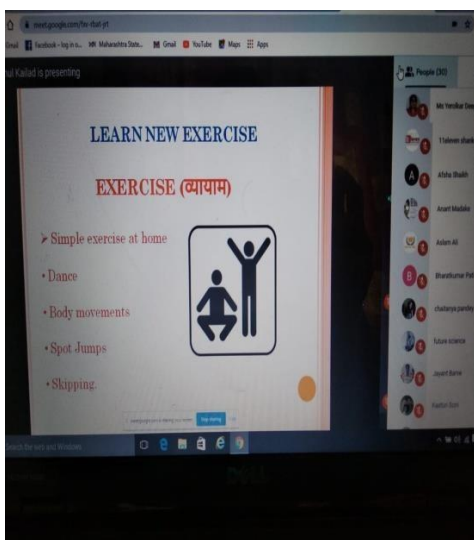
meet.google.com/fev-rbat-yrt

Gmail Facebook - log in o... Maharashtra State... Gmail YouTube Maps Apps

ul Kailad is presenting

People (30)

LEARN NEW EXERCISE

EXERCISE (व्यायाम)

➢ Simple exercise at home

• Dance

• Body movements

• Spot Jumps

• Skipping.

Stop sharing

Mr. Yendkar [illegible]

Tahseen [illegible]

Afsha Shaikh

Anant Madake

Aslam Ali

Bharatkumar Pat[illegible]

chaitanya pandey

future science

Jayant Barve

Kashish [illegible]

Search the web and Windows